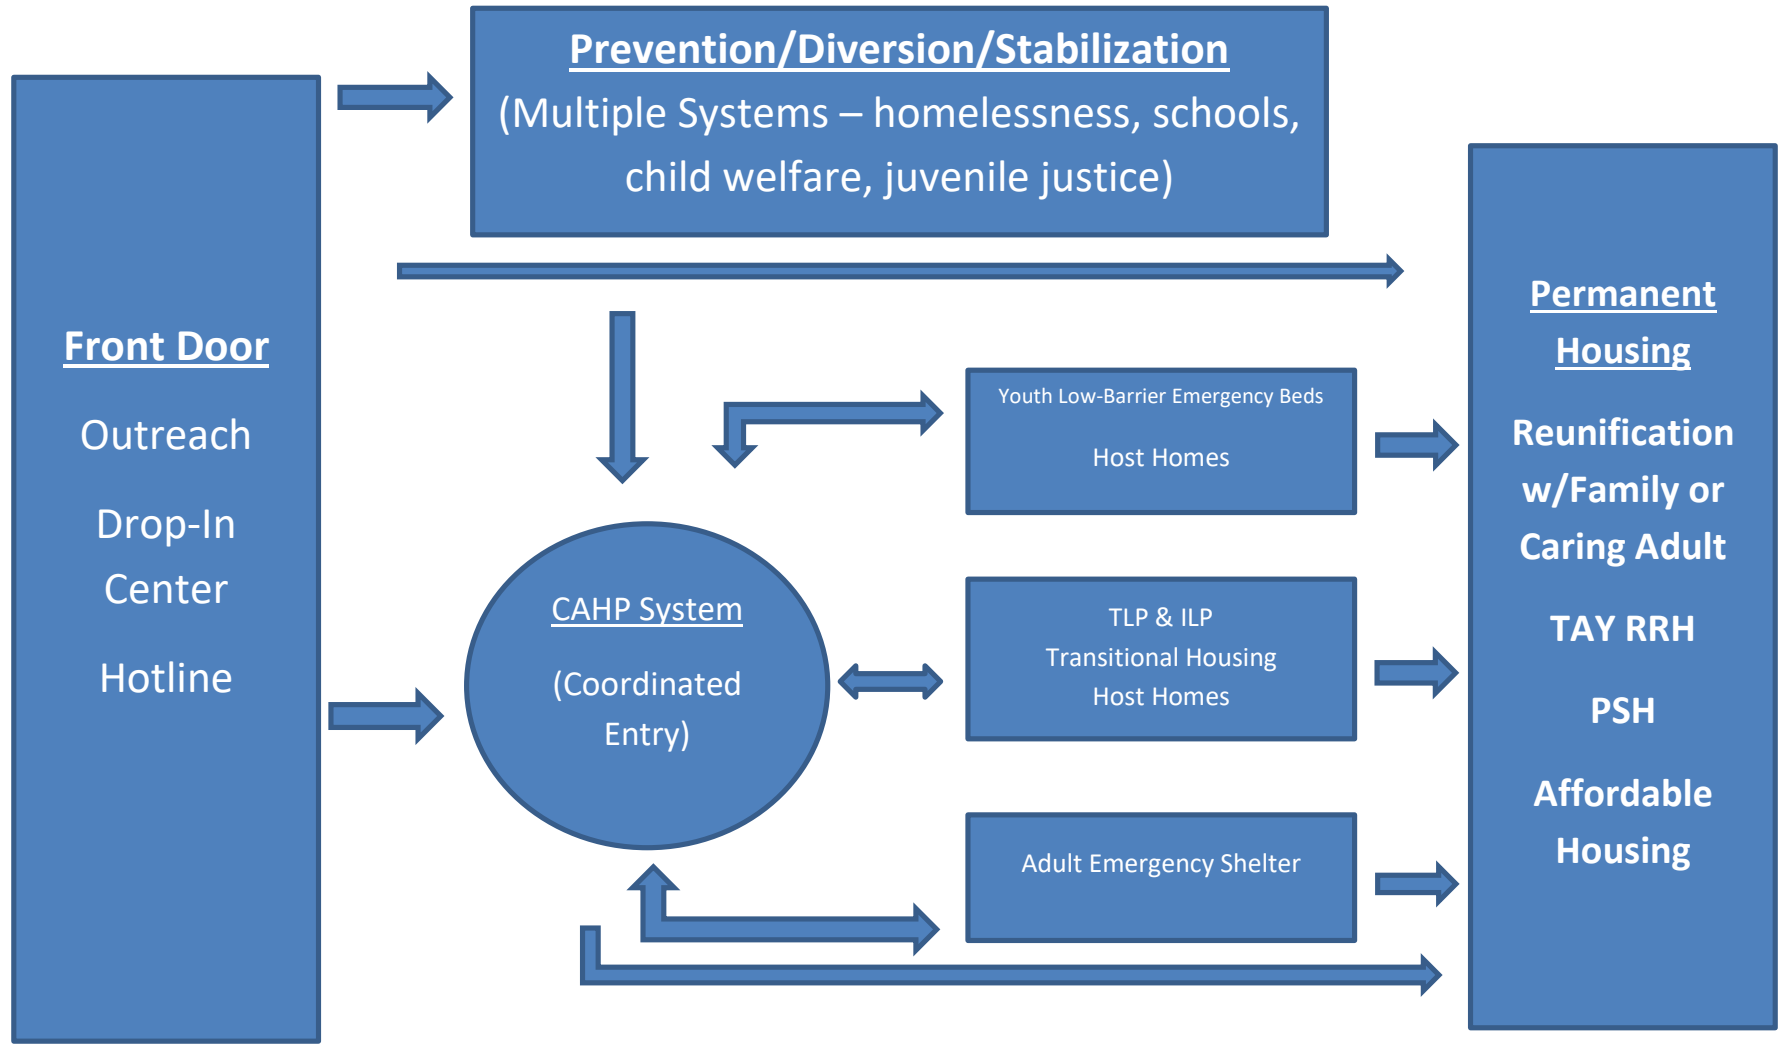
Front Door

Outreach

Drop-In Center

Hotline

Prevention/Diversion/Stabilization
(Multiple Systems – homelessness, schools, child welfare, juvenile justice)

CAHP System

(Coordinated Entry)

Youth Low-Barrier Emergency Beds

Host Homes

TLP & ILP
Transitional Housing
Host Homes

Adult Emergency Shelter

Permanent Housing

Reunification w/Family or Caring Adult

TAY RRH

PSH

Affordable Housing